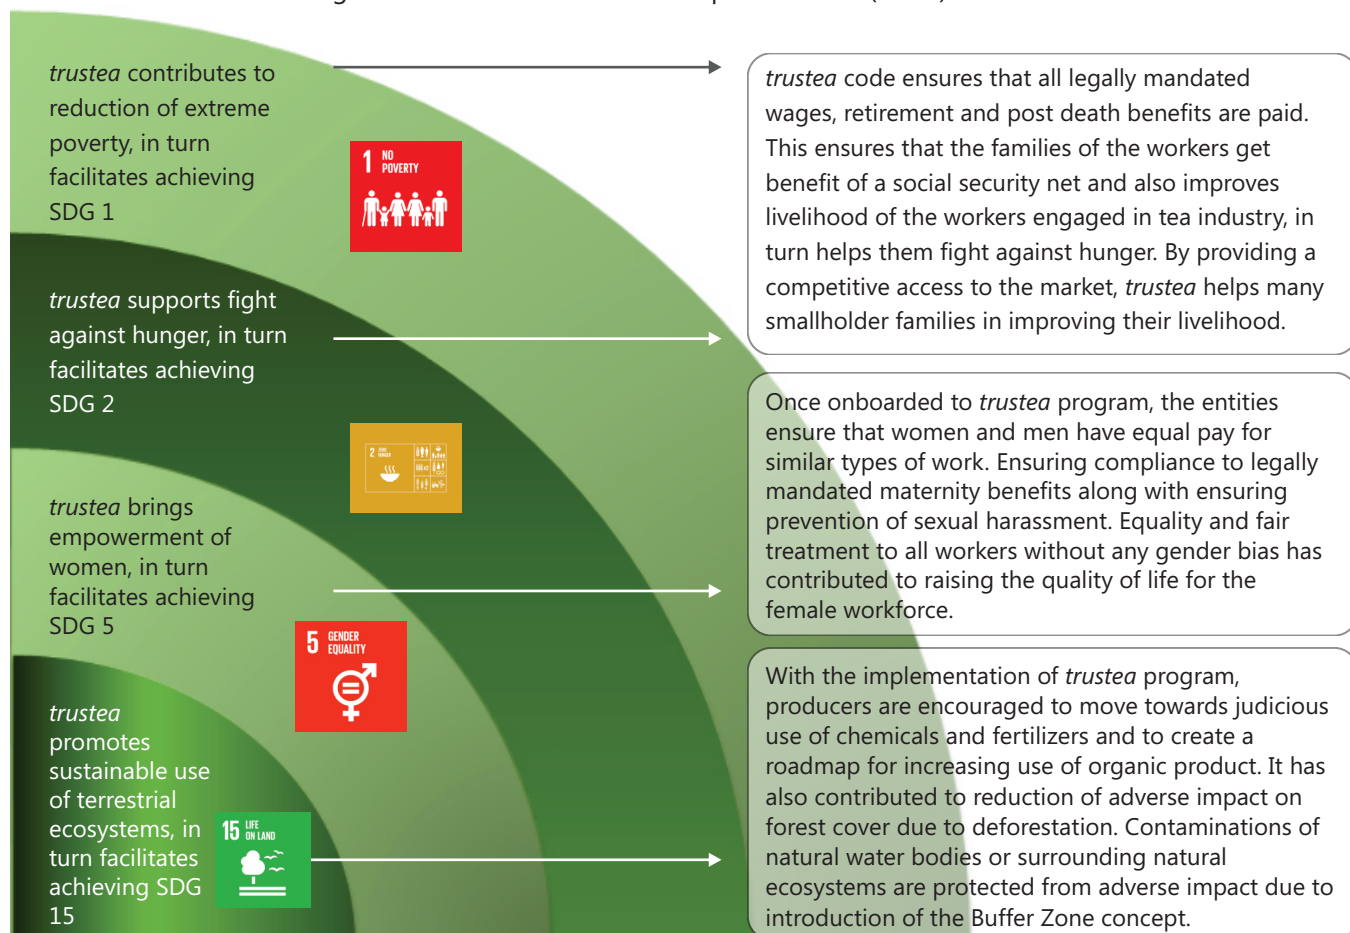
*trustea* contributes to reduction of extreme poverty, in turn facilitates achieving SDG 1

1 NO POVERTY

*trustea* code ensures that all legally mandated wages, retirement and post death benefits are paid. This ensures that the families of the workers get benefit of a social security net and also improves livelihood of the workers engaged in tea industry, in turn helps them fight against hunger. By providing a competitive access to the market, *trustea* helps many smallholder families in improving their livelihood.

*trustea* supports fight against hunger, in turn facilitates achieving SDG 2

2 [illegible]

*trustea* brings empowerment of women, in turn facilitates achieving SDG 5

5 GENDER EQUALITY

Once onboarded to *trustea* program, the entities ensure that women and men have equal pay for similar types of work. Ensuring compliance to legally mandated maternity benefits along with ensuring prevention of sexual harassment. Equality and fair treatment to all workers without any gender bias has contributed to raising the quality of life for the female workforce.

*trustea* promotes sustainable use of terrestrial ecosystems, in turn facilitates achieving SDG 15

15 LIFE ON LAND

With the implementation of *trustea* program, producers are encouraged to move towards judicious use of chemicals and fertilizers and to create a roadmap for increasing use of organic product. It has also contributed to reduction of adverse impact on forest cover due to deforestation. Contaminations of natural water bodies or surrounding natural ecosystems are protected from adverse impact due to introduction of the Buffer Zone concept.